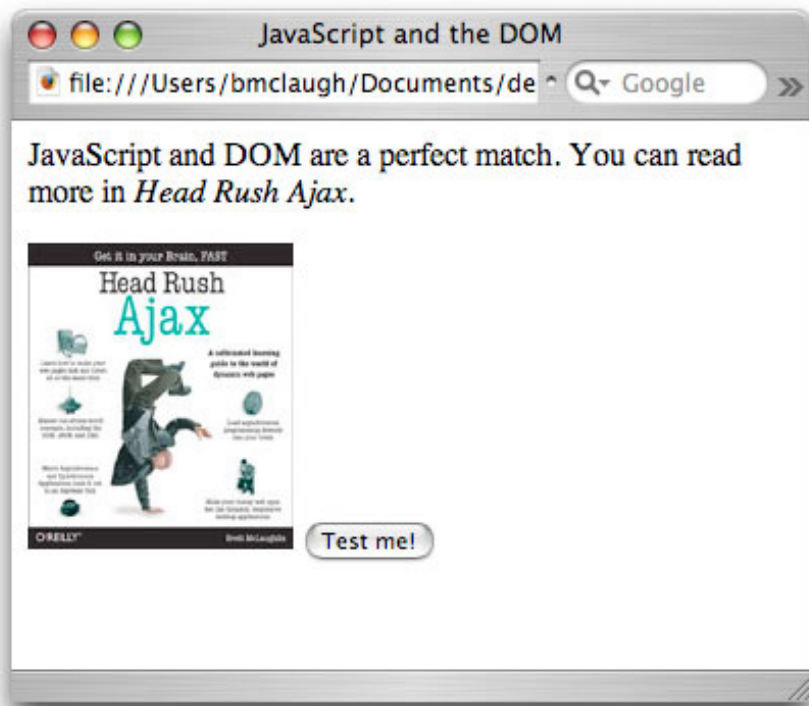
JavaScript and the DOM

file:///Users/bmclaugh/Documents/de

Google

JavaScript and DOM are a perfect match. You can read more in *Head Rush Ajax*.

Get it in your Brain, FAST

Head Rush

Ajax

A caffeinated learning guide to the world of dynamic web pages

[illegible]

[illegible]

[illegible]

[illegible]

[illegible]

O'REILLY

Brett McLaughlin

Test me!